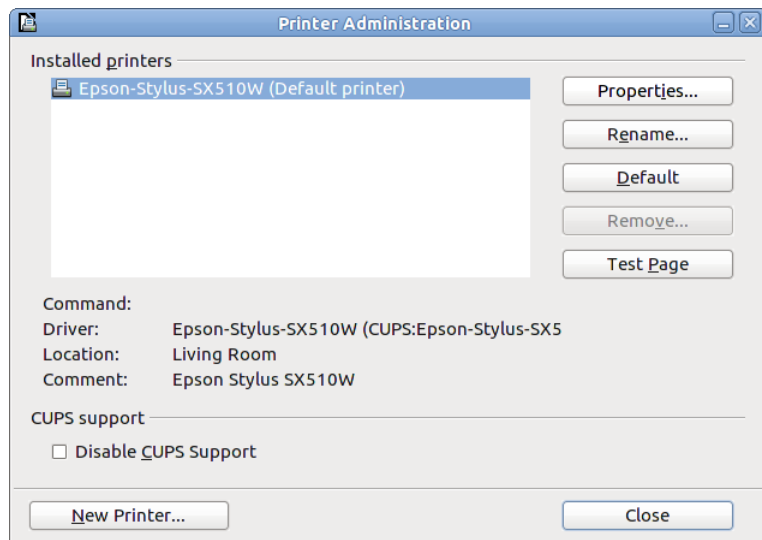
Printer Administration

Installed printers

Epson-Stylus-SX510W (Default printer)

Properties...

Rename...

Default

Remove...

Test Page

Command:
Driver: Epson-Stylus-SX510W (CUPS:Epson-Stylus-SX5
Location: Living Room
Comment: Epson Stylus SX510W

CUPS support

Disable CUPS Support

New Printer...

Close